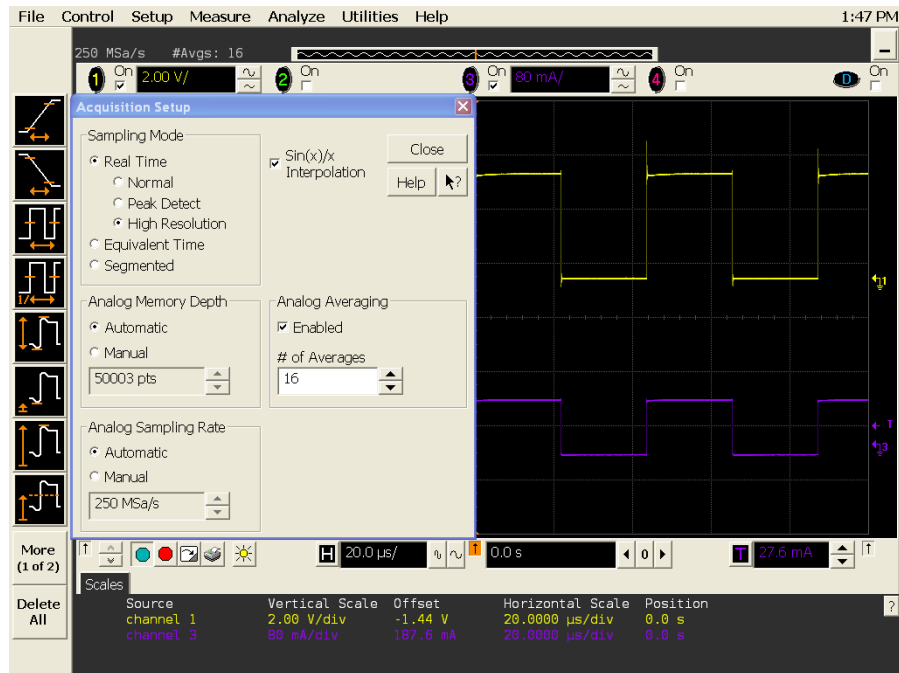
File Control Setup Measure Analyze Utilities Help 1:47 PM

250 MSa/s #Avgs: 16

1 On 2.00 V/ 2 On 3 On 80 mA/ 4 On D On

Acquisition Setup

Sampling Mode
Real Time
Normal
Peak Detect
High Resolution
Equivalent Time
Segmented

Sin(x)/x Interpolation

Close
Help

Analog Memory Depth
Automatic
Manual
50003 pts

Analog Averaging
Enabled
# of Averages
16

Analog Sampling Rate
Automatic
Manual
250 MSa/s

1
T
3

More (1 of 2)

Delete All

H 20.0 µs/ 0.0 s 0 T 27.6 mA

Scales

| Source | Vertical Scale | Offset | Horizontal Scale | Position |
|---|---|---|---|---|
| channel 1 | 2.00 V/div | -1.44 V | 20.0000 µs/div | 0.0 s |
| channel 3 | 80 mA/div | 187.6 mA | 20.0000 µs/div | 0.0 s |

?